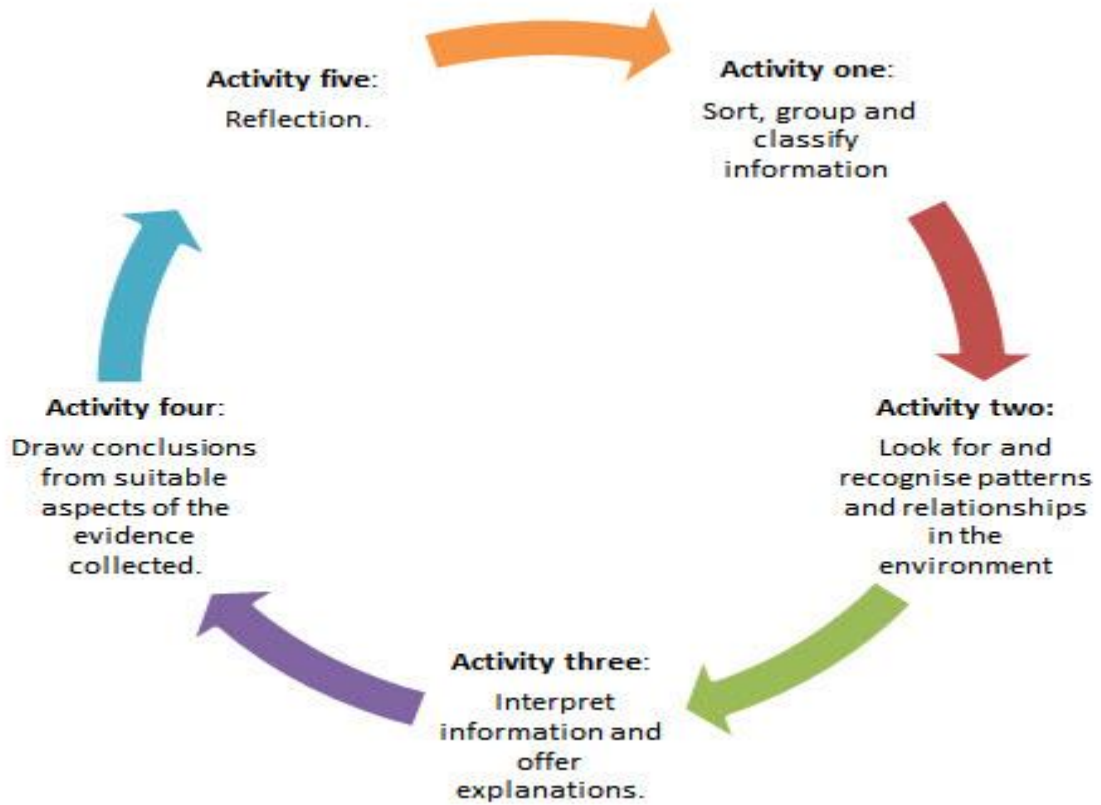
Activity five:
Reflection.

Activity one:
Sort, group and classify information

Activity two:
Look for and recognise patterns and relationships in the environment

Activity three:
Interpret information and offer explanations.

Activity four:
Draw conclusions from suitable aspects of the evidence collected.